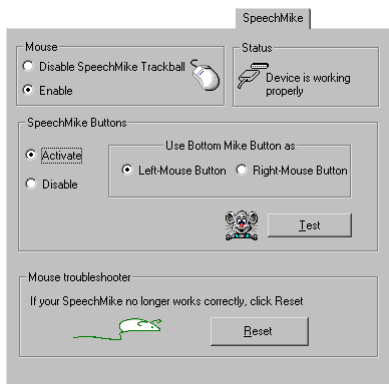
SpeechMike

Mouse
Disable SpeechMike Trackball
Enable

Status
Device is working properly

SpeechMike Buttons
Activate
Disable

Use Bottom Mike Button as
Left-Mouse Button
Right-Mouse Button

Test

Mouse troubleshooter
If your SpeechMike no longer works correctly, click Reset

Reset